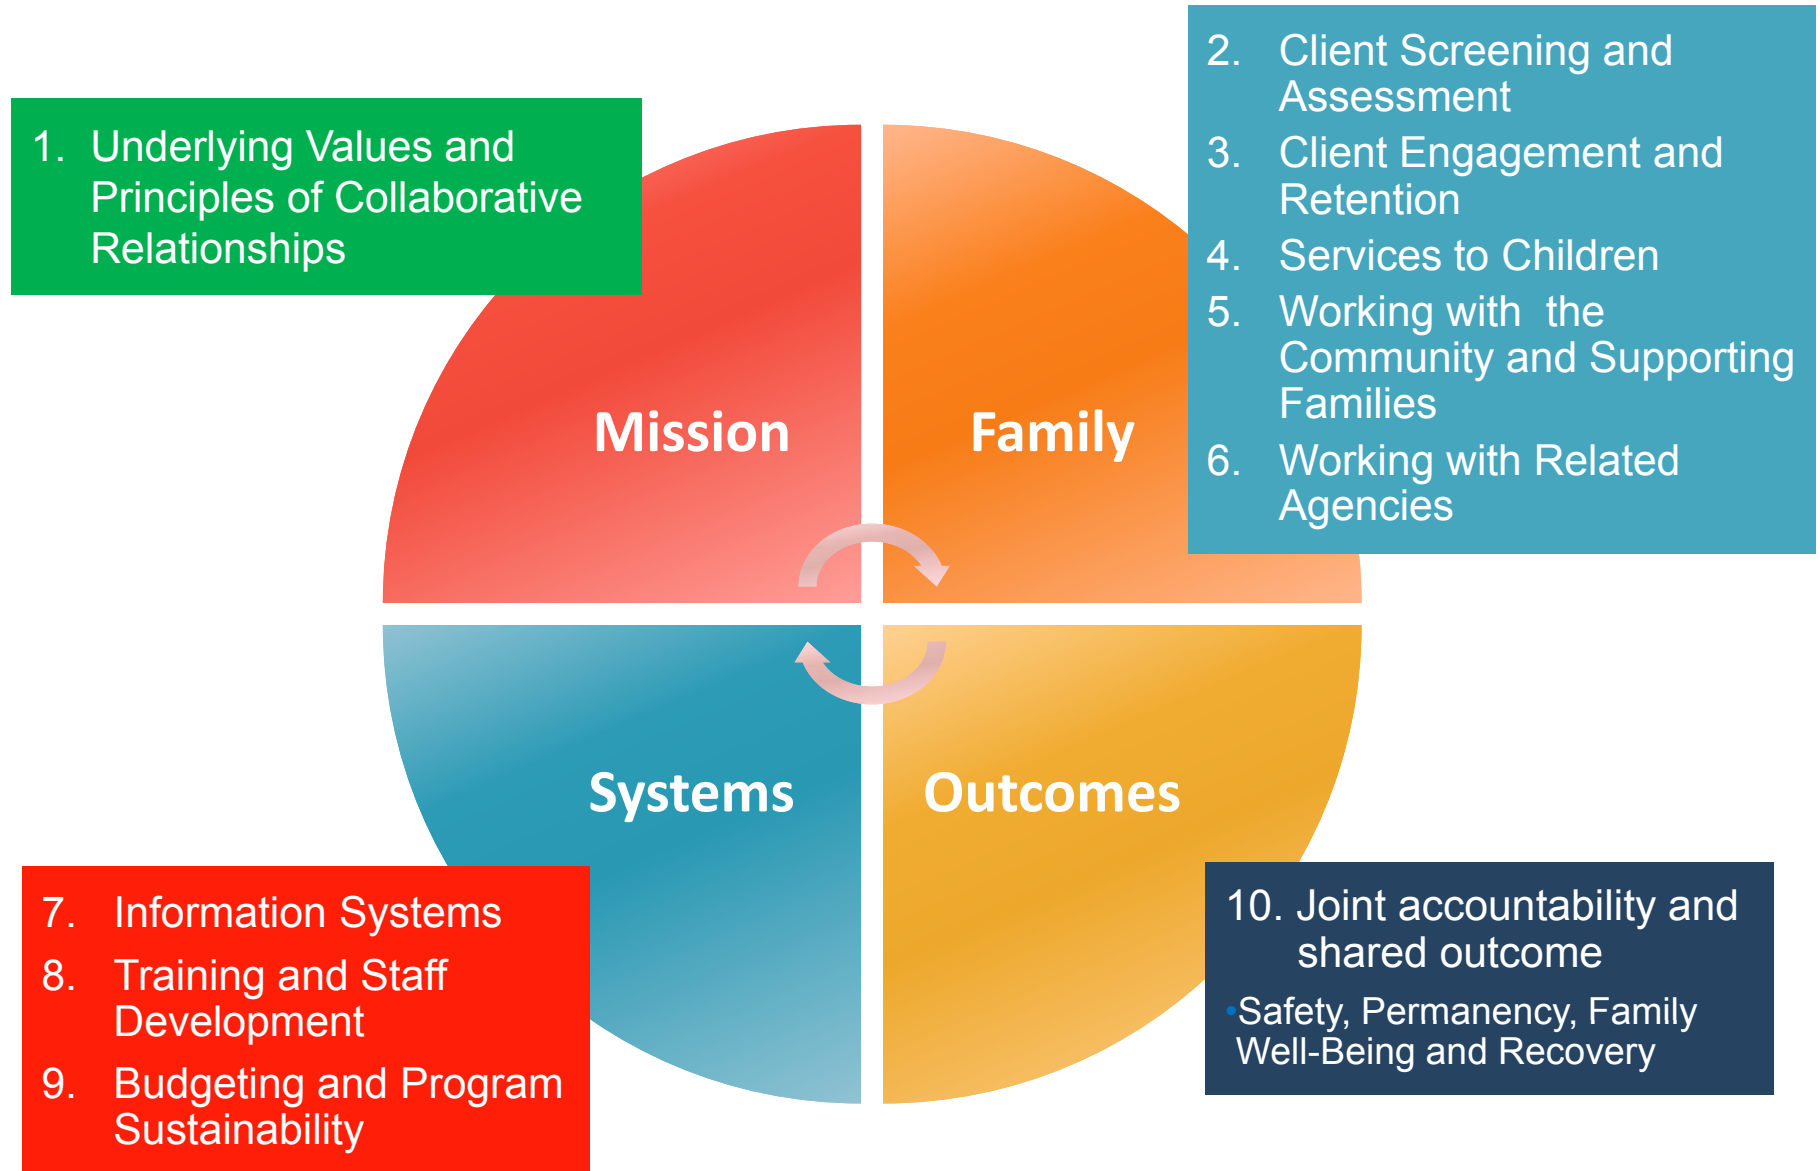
1. Underlying Values and Principles of Collaborative Relationships

2. Client Screening and Assessment
3. Client Engagement and Retention
4. Services to Children
5. Working with the Community and Supporting Families
6. Working with Related Agencies

Mission

Family

Systems

Outcomes

7. Information Systems
8. Training and Staff Development
9. Budgeting and Program Sustainability

10. Joint accountability and shared outcome
•Safety, Permanency, Family Well-Being and Recovery